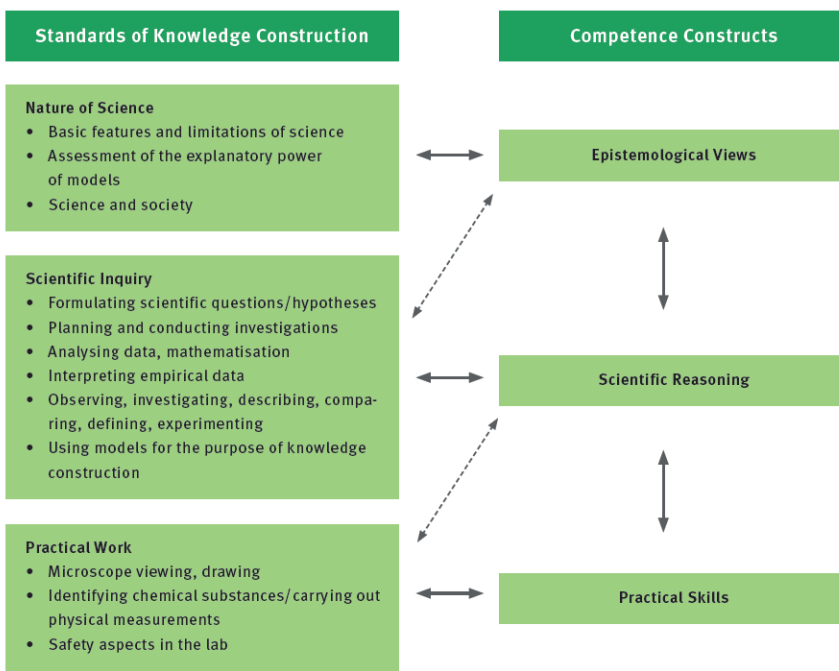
Standards of Knowledge Construction

Competence Constructs

Nature of Science
• Basic features and limitations of science
• Assessment of the explanatory power of models
• Science and society

Epistemological Views

Scientific Inquiry
• Formulating scientific questions/hypotheses
• Planning and conducting investigations
• Analysing data, mathematisation
• Interpreting empirical data
• Observing, investigating, describing, comparing, defining, experimenting
• Using models for the purpose of knowledge construction

Scientific Reasoning

Practical Work
• Microscope viewing, drawing
• Identifying chemical substances/carrying out physical measurements
• Safety aspects in the lab

Practical Skills